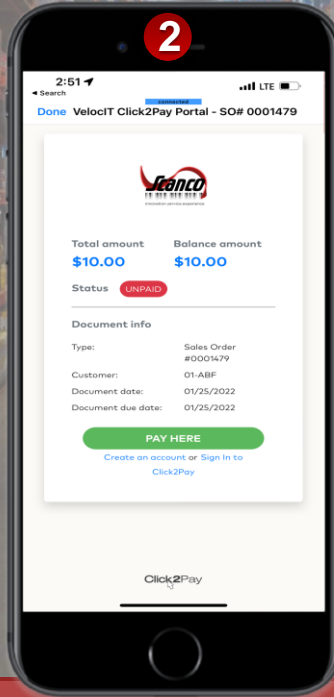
2

2:51

◂ Search

LTE

Connected

Done VelocIT Click2Pay Portal - SO# 0001479

Sconco

Innovation service experience

Total amount
$10.00

Balance amount
$10.00

Status UNPAID

Document info

| | |
|---|---|
| Type: | Sales Order #0001479 |
| Customer: | 01-ABF |
| Document date: | 01/25/2022 |
| Document due date: | 01/25/2022 |

PAY HERE

Create an account or Sign In to Click2Pay

Click2Pay